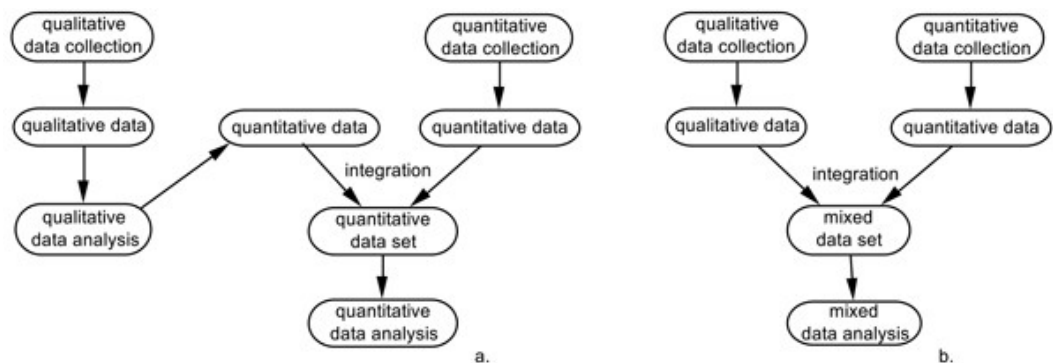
qualitative data collection

qualitative data

qualitative data analysis

quantitative data

quantitative data collection

quantitative data

integration

quantitative data set

quantitative data analysis

a.

qualitative data collection

quantitative data collection

qualitative data

quantitative data

integration

mixed data set

mixed data analysis

b.